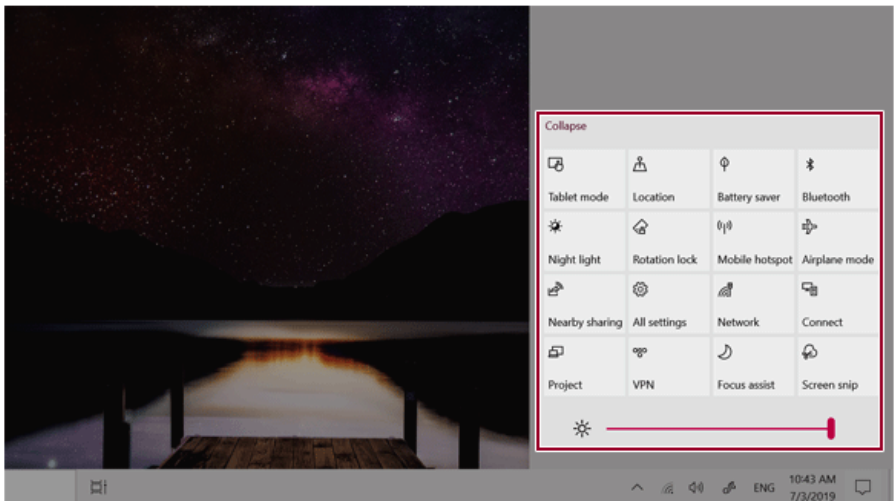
Collapse

| Tablet mode | Location | Battery saver | Bluetooth |
|---|---|---|---|
| Night light | Rotation lock | Mobile hotspot | Airplane mode |
| Nearby sharing | All settings | Network | Connect |
| Project | VPN | Focus assist | Screen snip |

ENG 10:43 AM 7/3/2019